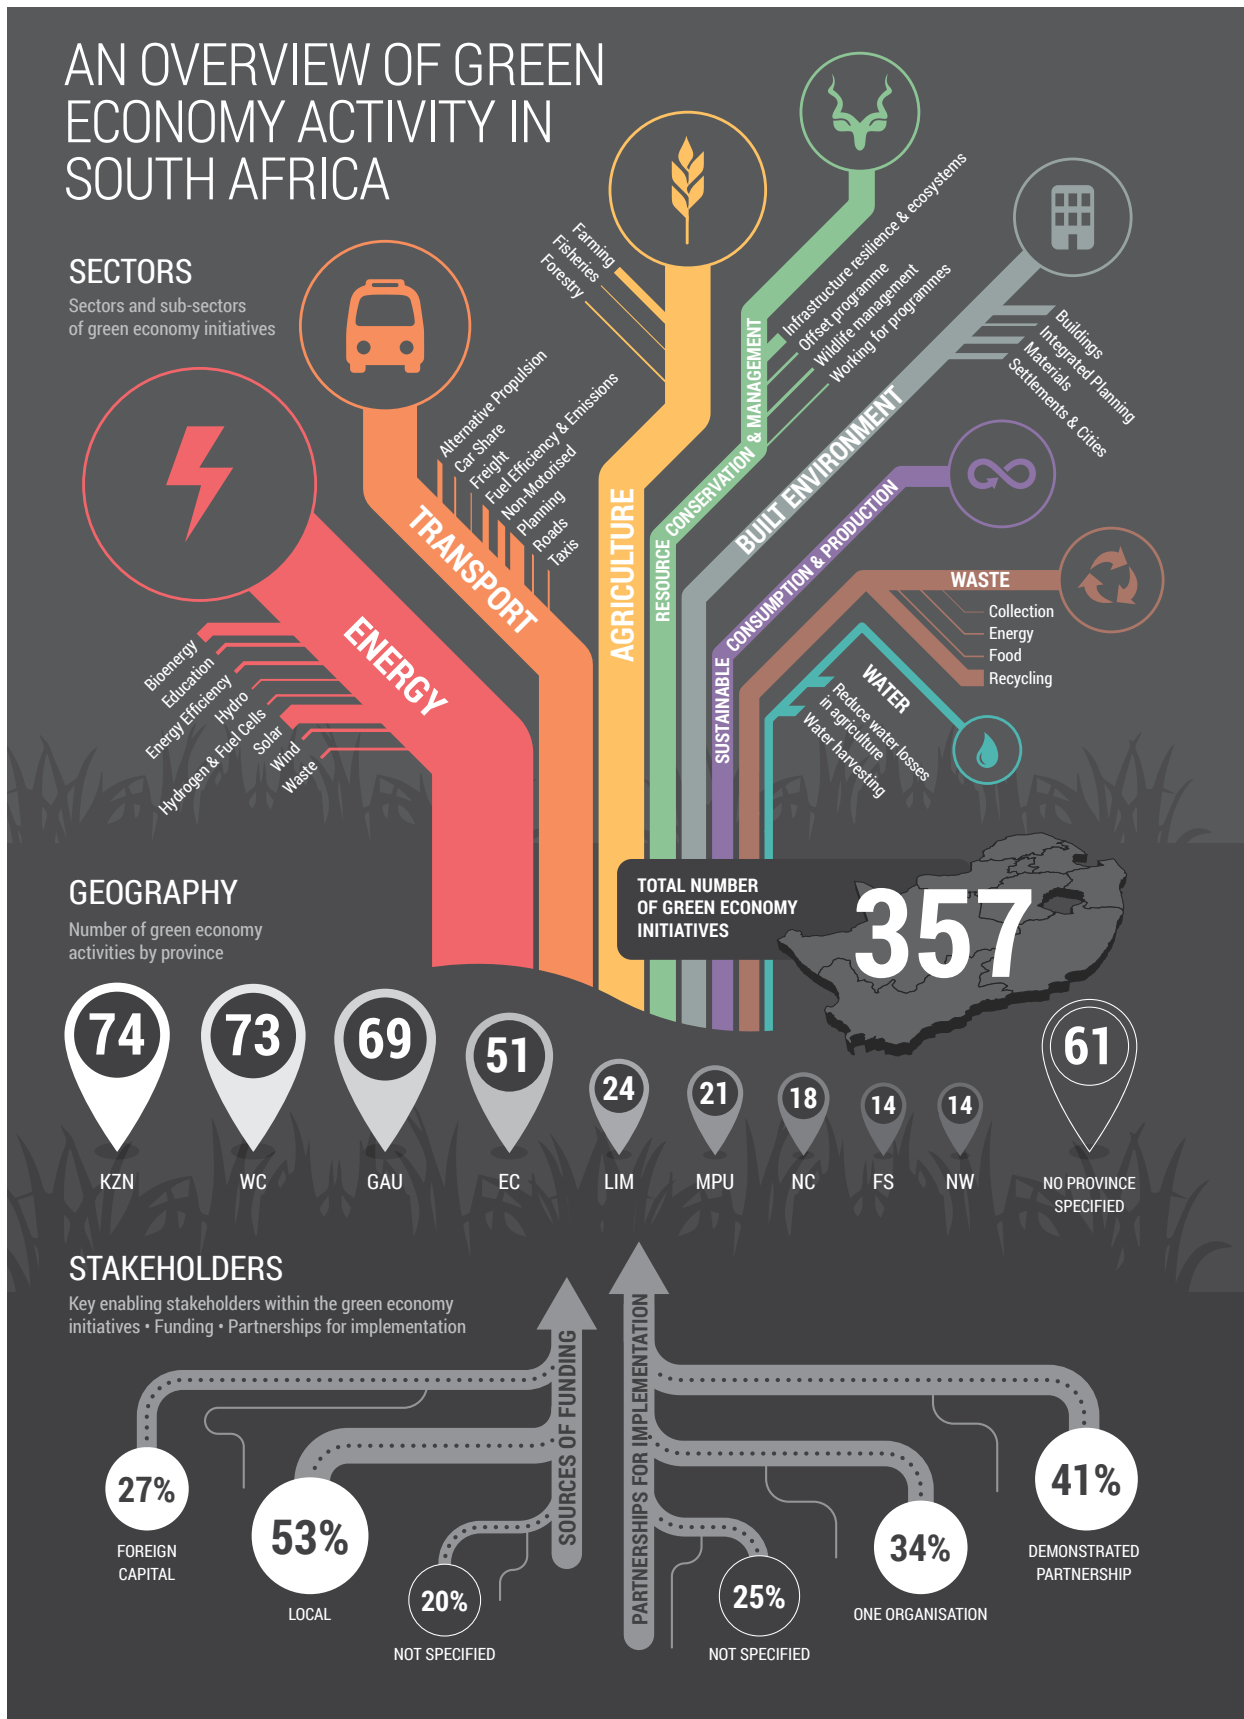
AN OVERVIEW OF GREEN ECONOMY ACTIVITY IN SOUTH AFRICA

SECTORS
Sectors and sub-sectors of green economy initiatives

ENERGY
Bioenergy
Education
Energy Efficiency
Hydro
Hydrogen & Fuel Cells
Solar
Wind
Waste

TRANSPORT
Alternative Propulsion
Car Share
Freight
Fuel Efficiency & Emissions
Non-Motorised
Planning
Roads
Taxis

AGRICULTURE
Farming
Fisheries
Forestry

RESOURCE CONSERVATION & MANAGEMENT
Infrastructure resilience & ecosystems
Offset programme
Wildlife management
Working for programmes

BUILT ENVIRONMENT
Buildings
Integrated Planning
Materials
Settlements & Cities

SUSTAINABLE CONSUMPTION & PRODUCTION

WASTE
Collection
Energy
Food
Recycling

WATER
Reduce water losses in agriculture
Water harvesting

GEOGRAPHY
Number of green economy activities by province

TOTAL NUMBER OF GREEN ECONOMY INITIATIVES
357

74 KZN
73 WC
69 GAU
51 EC
24 LIM
21 MPU
18 NC
14 FS
14 NW
61 NO PROVINCE SPECIFIED

STAKEHOLDERS
Key enabling stakeholders within the green economy initiatives • Funding • Partnerships for implementation

SOURCES OF FUNDING
27% FOREIGN CAPITAL
53% LOCAL
20% NOT SPECIFIED

PARTNERSHIPS FOR IMPLEMENTATION
25% NOT SPECIFIED
34% ONE ORGANISATION
41% DEMONSTRATED PARTNERSHIP